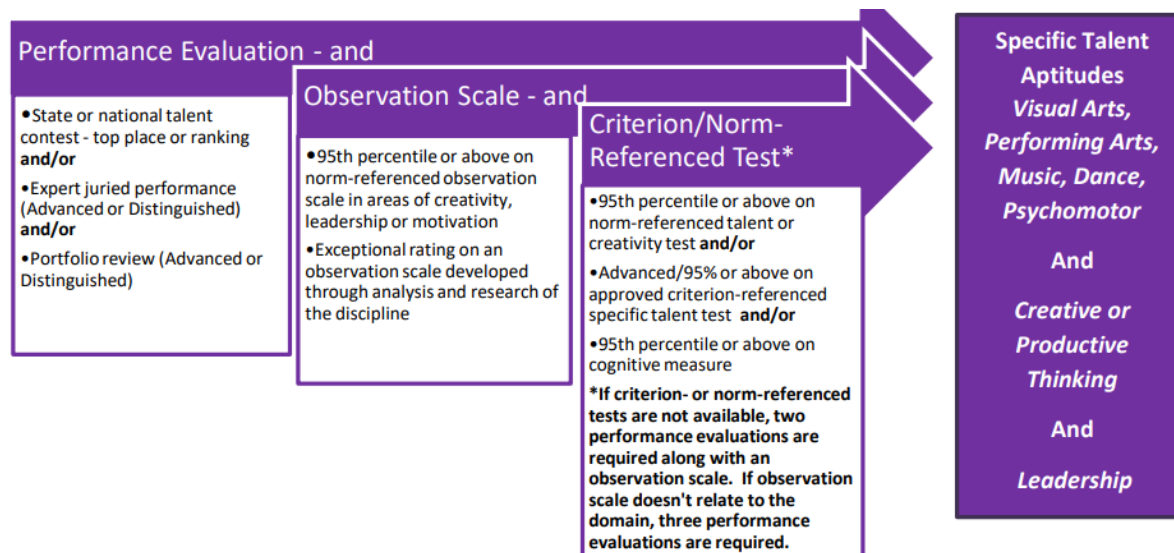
Performance Evaluation - and

•State or national talent contest - top place or ranking **and/or**

•Expert juried performance (Advanced or Distinguished) **and/or**

•Portfolio review (Advanced or Distinguished)

Observation Scale - and

•95th percentile or above on norm-referenced observation scale in areas of creativity, leadership or motivation

•Exceptional rating on an observation scale developed through analysis and research of the discipline

Criterion/Norm-Referenced Test*

•95th percentile or above on norm-referenced talent or creativity test **and/or**

•Advanced/95% or above on approved criterion-referenced specific talent test **and/or**

•95th percentile or above on cognitive measure

***If criterion- or norm-referenced tests are not available, two performance evaluations are required along with an observation scale. If observation scale doesn't relate to the domain, three performance evaluations are required.**

Specific Talent Aptitudes
*Visual Arts, Performing Arts, Music, Dance, Psychomotor*

And

*Creative or Productive Thinking*

And

*Leadership*